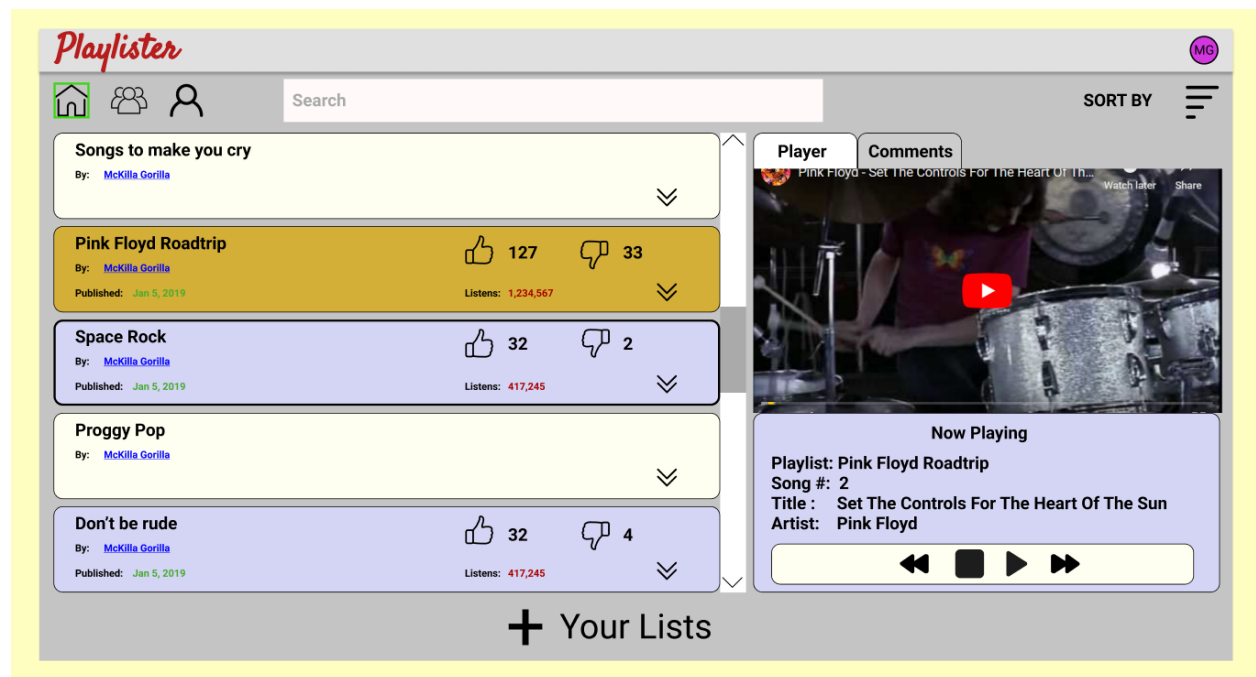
Playlister

MG

Search

SORT BY

Songs to make you cry
By: McKilla Gorilla

Pink Floyd Roadtrip
By: McKilla Gorilla
Published: Jan 5, 2019
127
33
Listens: 1,234,567

Space Rock
By: McKilla Gorilla
Published: Jan 5, 2019
32
2
Listens: 417,245

Proggy Pop
By: McKilla Gorilla

Don't be rude
By: McKilla Gorilla
Published: Jan 5, 2019
32
4
Listens: 417,245

Player
Comments

Pink Floyd - Set The Controls For The Heart Of Th...
Watch later
Share

Now Playing
Playlist: Pink Floyd Roadtrip
Song #: 2
Title : Set The Controls For The Heart Of The Sun
Artist: Pink Floyd

+ Your Lists